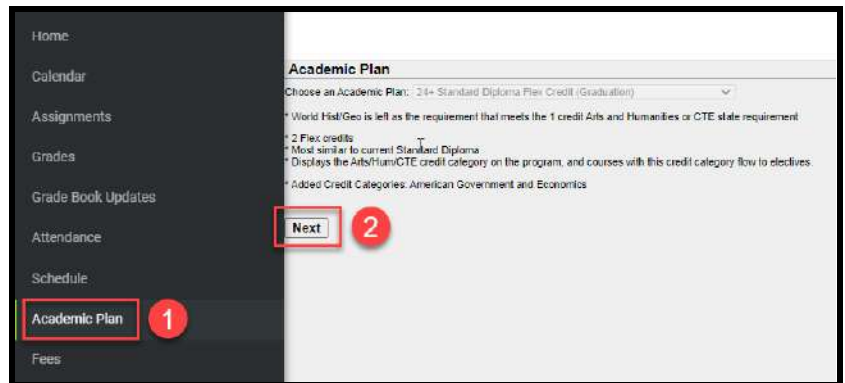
Home

Calendar

Assignments

Grades

Grade Book Updates

Attendance

Schedule

Academic Plan

1

Fees

Academic Plan

Choose an Academic Plan: 24+ Standard Diploma Flex Credit (Graduation)

* World Hist/Geo is left as the requirement that meets the 1 credit Arts and Humanities or CTE state requirement

* 2 Flex credits
* Most similar to current Standard Diploma
* Displays the Arts/Hum/CTE credit category on the program, and courses with this credit category flow to electives.

* Added Credit Categories: American Government and Economics

Next

2